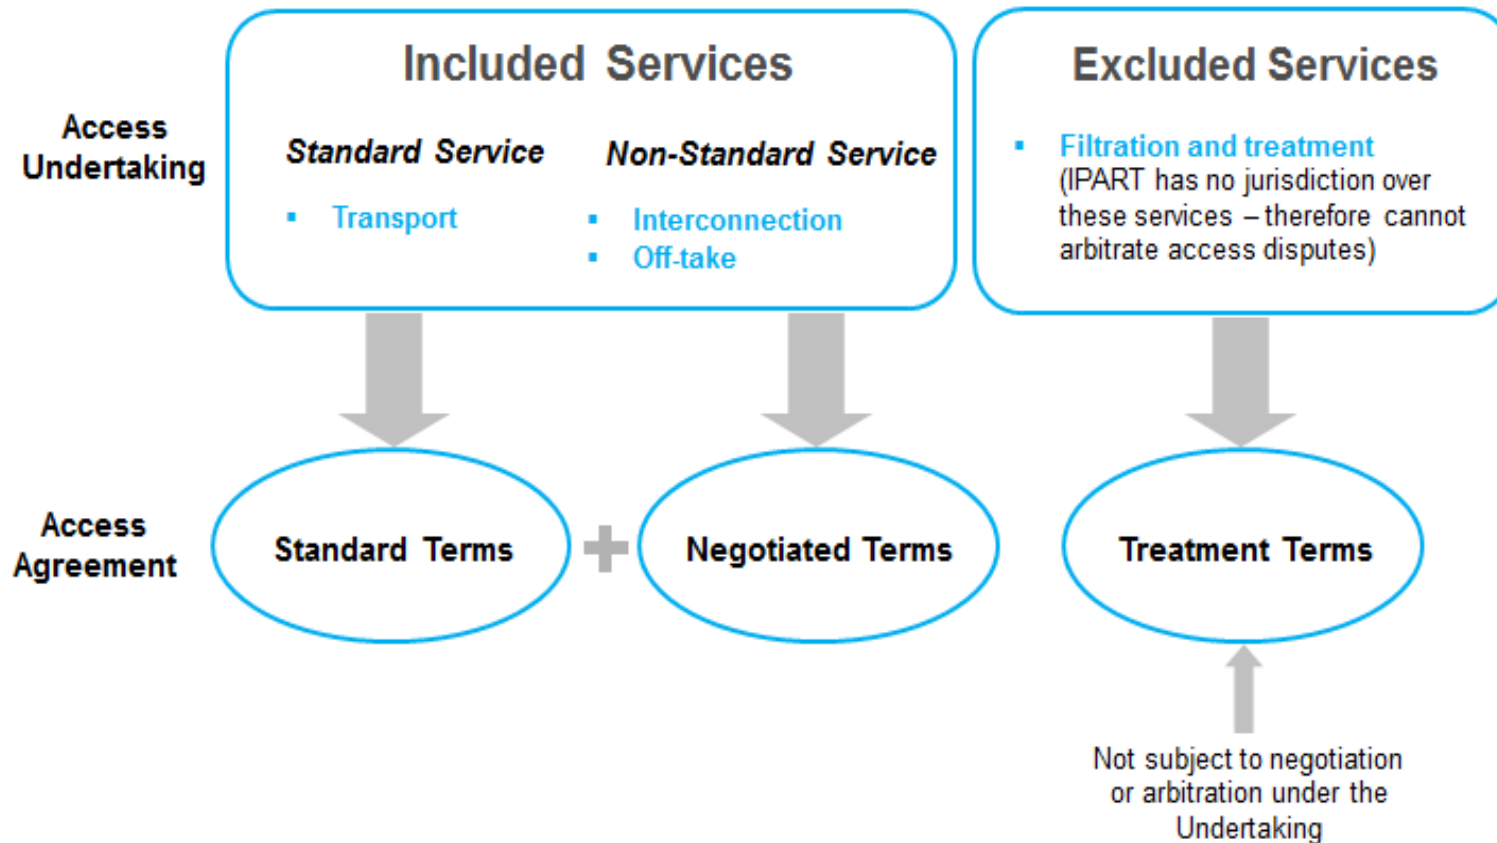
Access Undertaking

Included Services

Standard Service

▪ Transport

Non-Standard Service

▪ Interconnection
▪ Off-take

Excluded Services

▪ Filtration and treatment
(IPART has no jurisdiction over these services – therefore cannot arbitrate access disputes)

Access Agreement

Standard Terms

+

Negotiated Terms

Treatment Terms

Not subject to negotiation or arbitration under the Undertaking